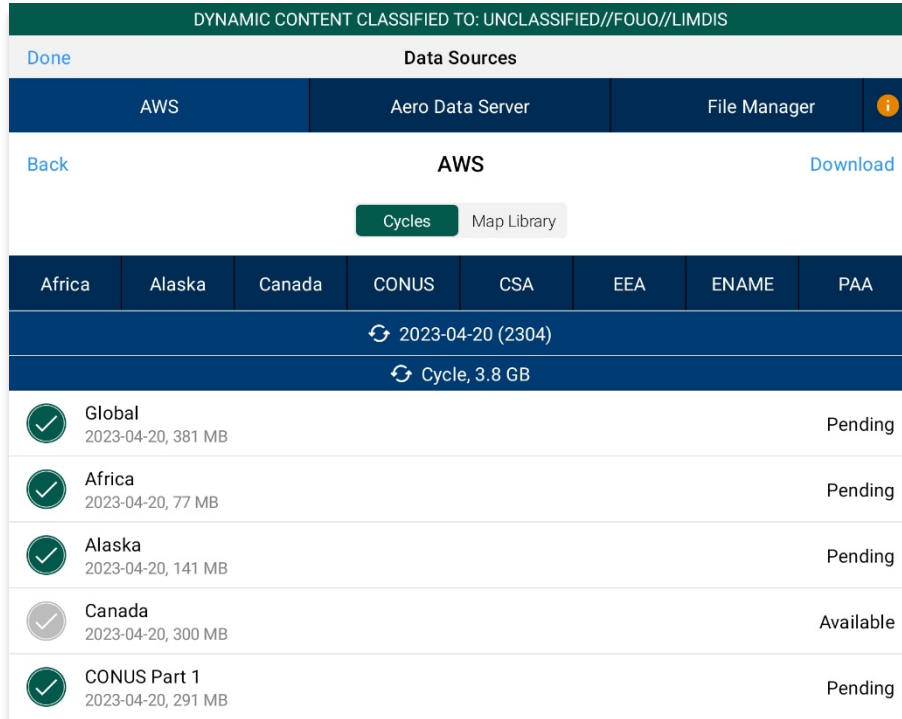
DYNAMIC CONTENT CLASSIFIED TO: UNCLASSIFIED//FOUO//LIMDIS

Done

Data Sources

AWS

Aero Data Server

File Manager

Back

AWS

Download

Cycles

Map Library

| Africa | Alaska | Canada | CONUS | CSA | EEA | ENAME | PAA |
|---|---|---|---|---|---|---|---|

2023-04-20 (2304)

Cycle, 3.8 GB

Global
2023-04-20, 381 MB
Pending

Africa
2023-04-20, 77 MB
Pending

Alaska
2023-04-20, 141 MB
Pending

Canada
2023-04-20, 300 MB
Available

CONUS Part 1
2023-04-20, 291 MB
Pending